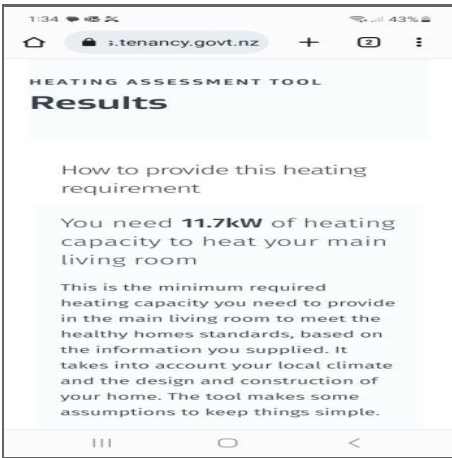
1:34 43%

s.tenancy.govt.nz + 2 ⋮

HEATING ASSESSMENT TOOL
Results

How to provide this heating requirement

You need **11.7kW** of heating capacity to heat your main living room

This is the minimum required heating capacity you need to provide in the main living room to meet the healthy homes standards, based on the information you supplied. It takes into account your local climate and the design and construction of your home. The tool makes some assumptions to keep things simple.